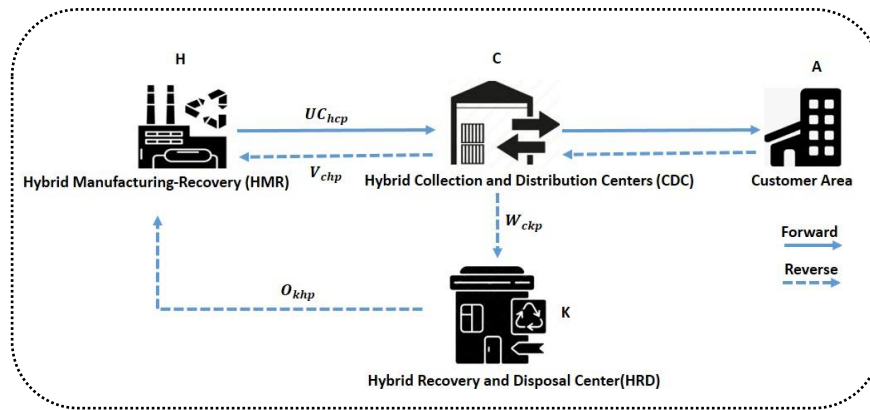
H

C

A

$UC_{hcp}$

$V_{chp}$

Hybrid Manufacturing-Recovery (HMR)

Hybrid Collection and Distribution Centers (CDC)

Customer Area

$W_{ckp}$

Forward

Reverse

$O_{khp}$

K

Hybrid Recovery and Disposal Center(HRD)